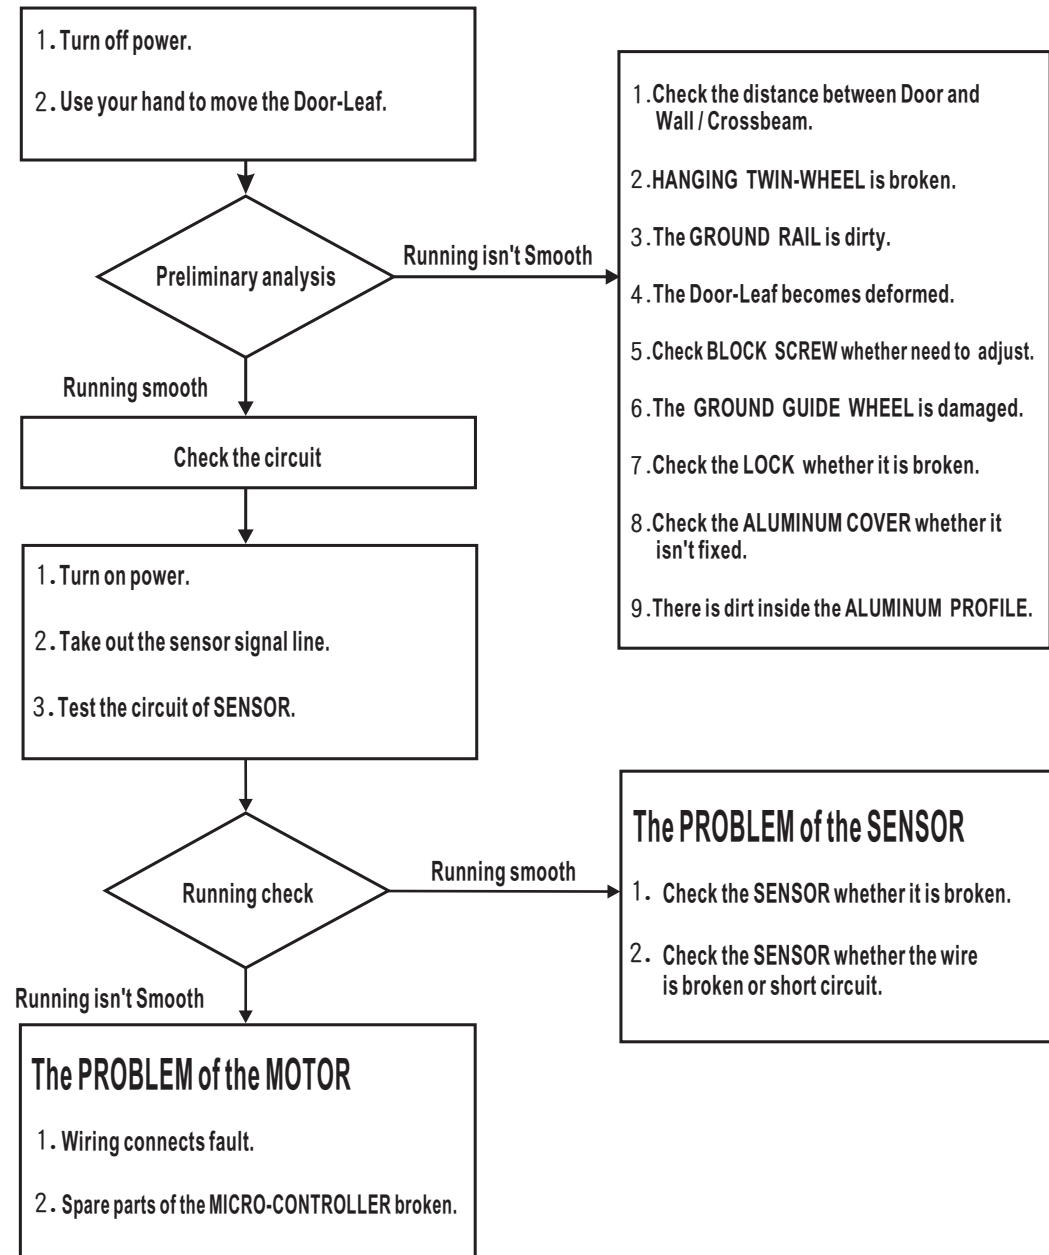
1. Turn off power.

2. Use your hand to move the Door-Leaf.

Preliminary analysis

Running isn't Smooth

1. Check the distance between Door and Wall / Crossbeam.

2. HANGING TWIN-WHEEL is broken.

3. The GROUND RAIL is dirty.

4. The Door-Leaf becomes deformed.

5. Check BLOCK SCREW whether need to adjust.

6. The GROUND GUIDE WHEEL is damaged.

7. Check the LOCK whether it is broken.

8. Check the ALUMINUM COVER whether it isn't fixed.

9. There is dirt inside the ALUMINUM PROFILE.

Running smooth

Check the circuit

1. Turn on power.

2. Take out the sensor signal line.

3. Test the circuit of SENSOR.

Running check

Running smooth

The PROBLEM of the SENSOR

1. Check the SENSOR whether it is broken.

2. Check the SENSOR whether the wire is broken or short circuit.

Running isn't Smooth

The PROBLEM of the MOTOR

1. Wiring connects fault.

2. Spare parts of the MICRO-CONTROLLER broken.